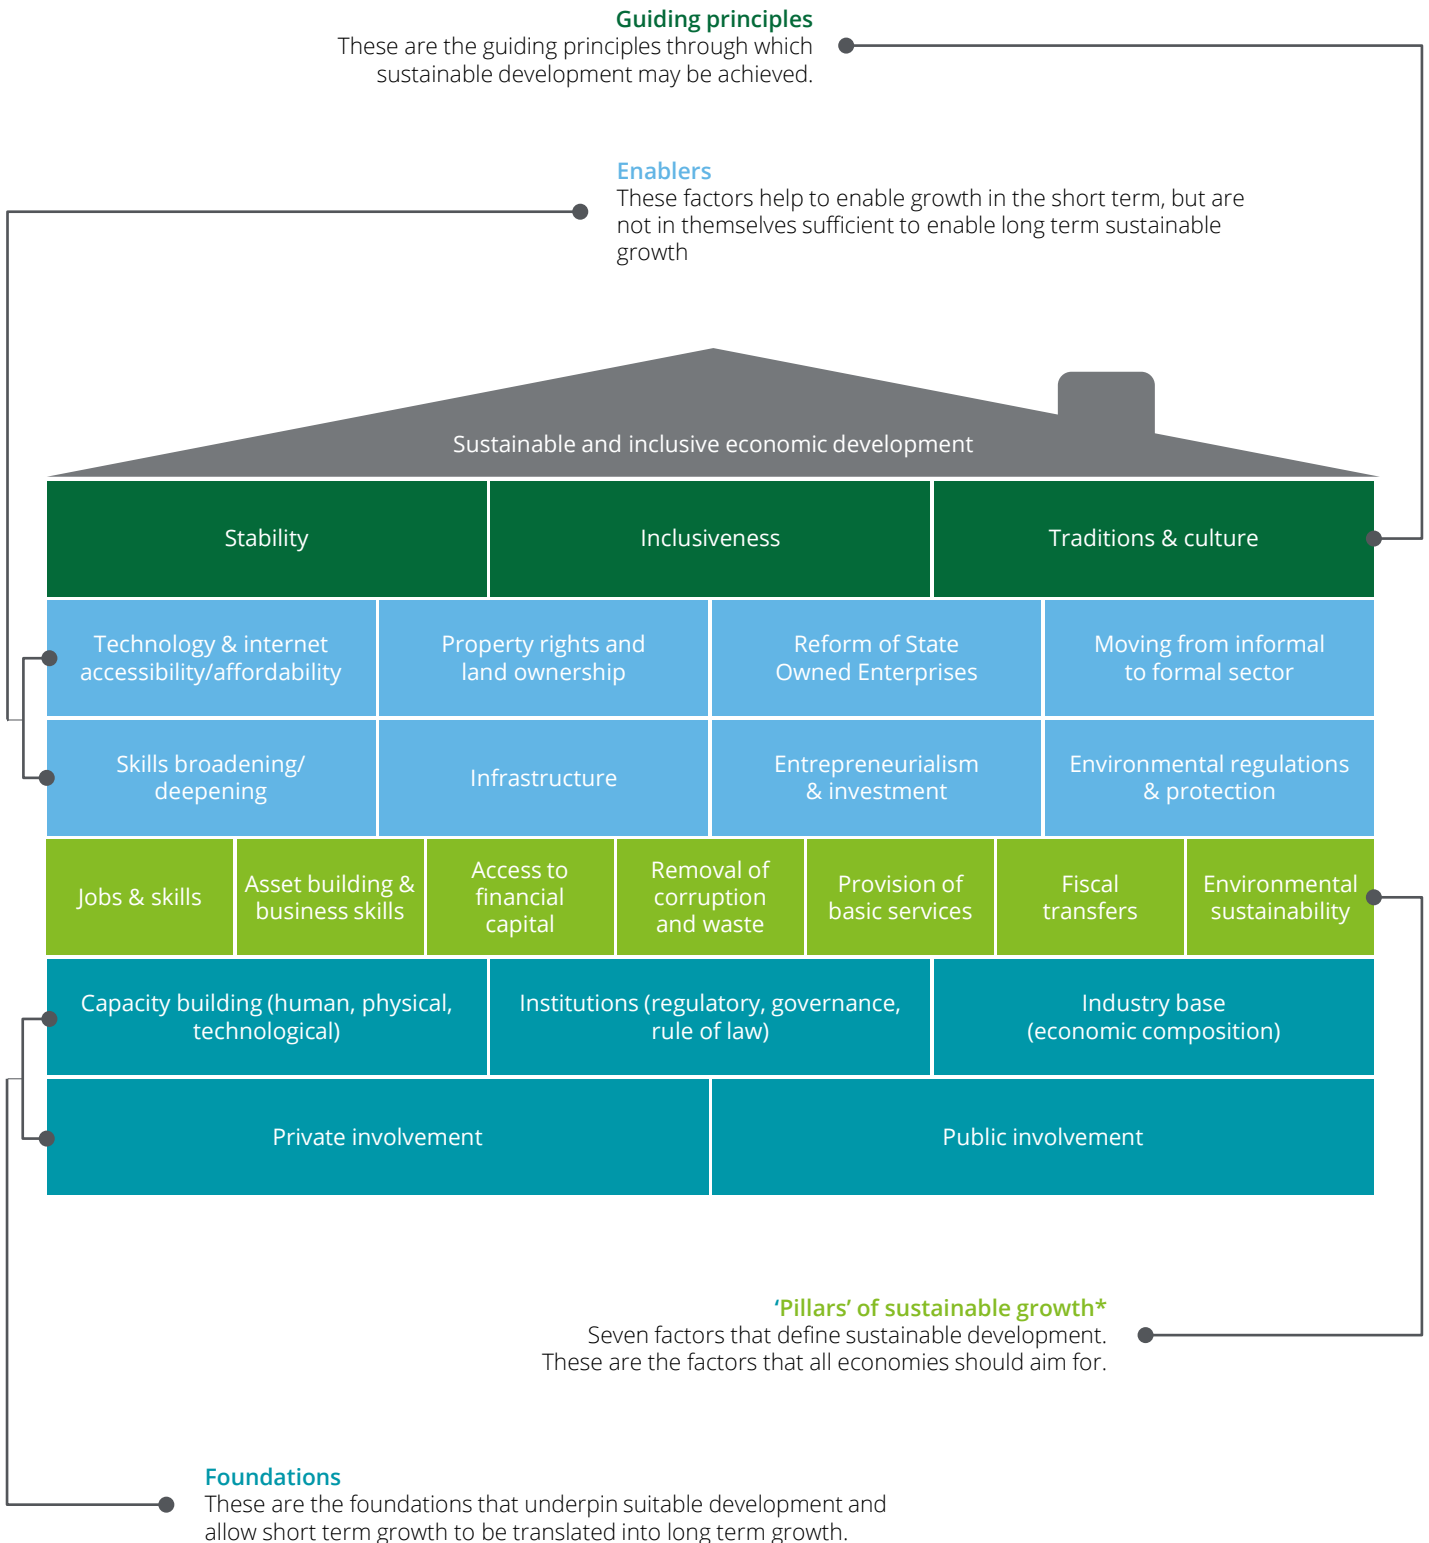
Guiding principles
These are the guiding principles through which sustainable development may be achieved.

Enablers
These factors help to enable growth in the short term, but are not in themselves sufficient to enable long term sustainable growth

Sustainable and inclusive economic development

| Stability | Inclusiveness | Traditions & culture |
|---|---|---|

| Technology & internet accessibility/affordability | Property rights and land ownership | Reform of State Owned Enterprises | Moving from informal to formal sector |
|---|---|---|---|
| Skills broadening/ deepening | Infrastructure | Entrepreneurialism & investment | Environmental regulations & protection |

| Jobs & skills | Asset building & business skills | Access to financial capital | Removal of corruption and waste | Provision of basic services | Fiscal transfers | Environmental sustainability |
|---|---|---|---|---|---|---|

| Capacity building (human, physical, technological) | Institutions (regulatory, governance, rule of law) | Industry base (economic composition) |
|---|---|---|

| Private involvement | Public involvement |
|---|---|

'Pillars' of sustainable growth*
Seven factors that define sustainable development. These are the factors that all economies should aim for.

Foundations
These are the foundations that underpin suitable development and allow short term growth to be translated into long term growth.